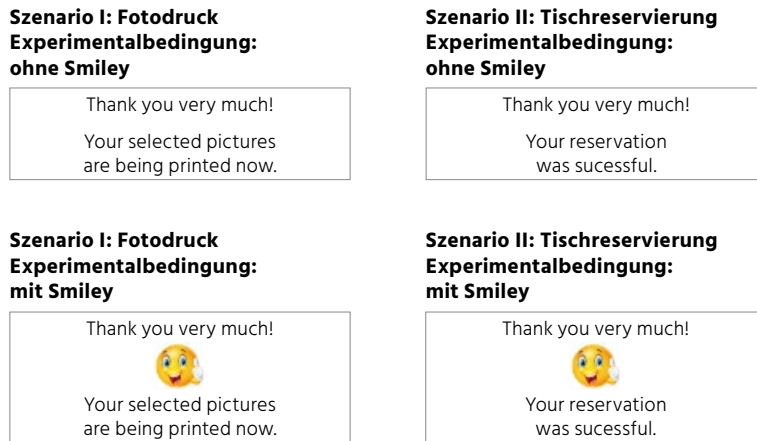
**Szenario I: Fotodruck Experimentalbedingung: ohne Smiley**

Thank you very much!

Your selected pictures are being printed now.

**Szenario II: Tischreservierung Experimentalbedingung: ohne Smiley**

Thank you very much!

Your reservation was sucessful.

**Szenario I: Fotodruck Experimentalbedingung: mit Smiley**

Thank you very much!

Your selected pictures are being printed now.

**Szenario II: Tischreservierung Experimentalbedingung: mit Smiley**

Thank you very much!

Your reservation was sucessful.